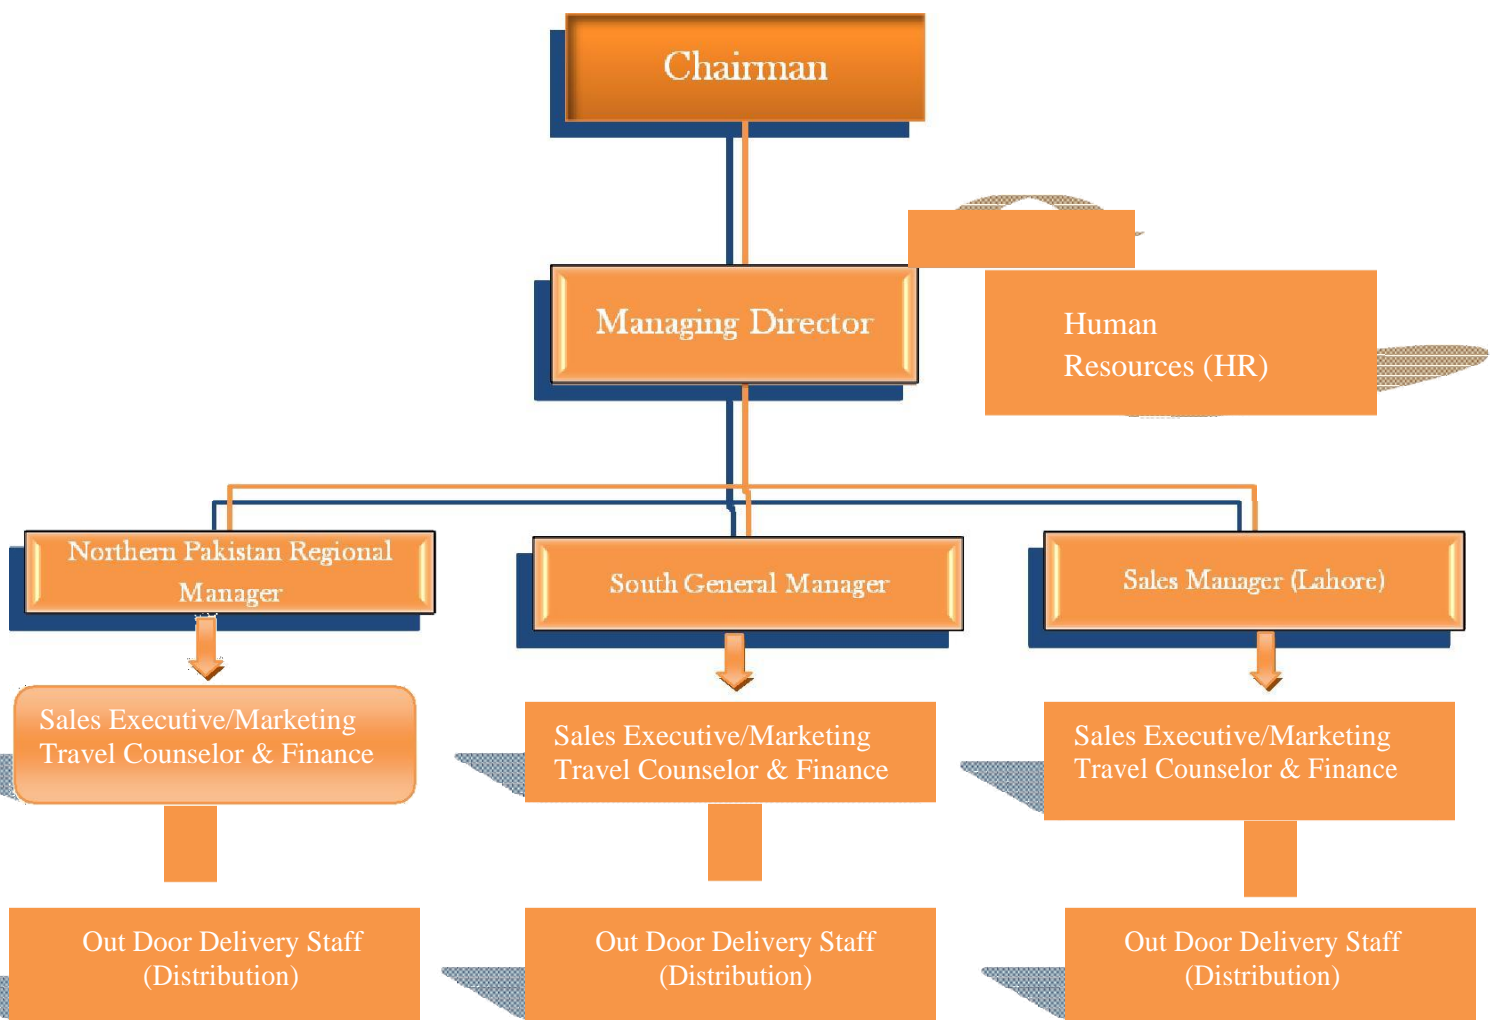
Chairman

Managing Director

Human Resources (HR)

Northern Pakistan Regional Manager

South General Manager

Sales Manager (Lahore)

Sales Executive/Marketing Travel Counselor & Finance

Sales Executive/Marketing Travel Counselor & Finance

Sales Executive/Marketing Travel Counselor & Finance

Out Door Delivery Staff (Distribution)

Out Door Delivery Staff (Distribution)

Out Door Delivery Staff (Distribution)